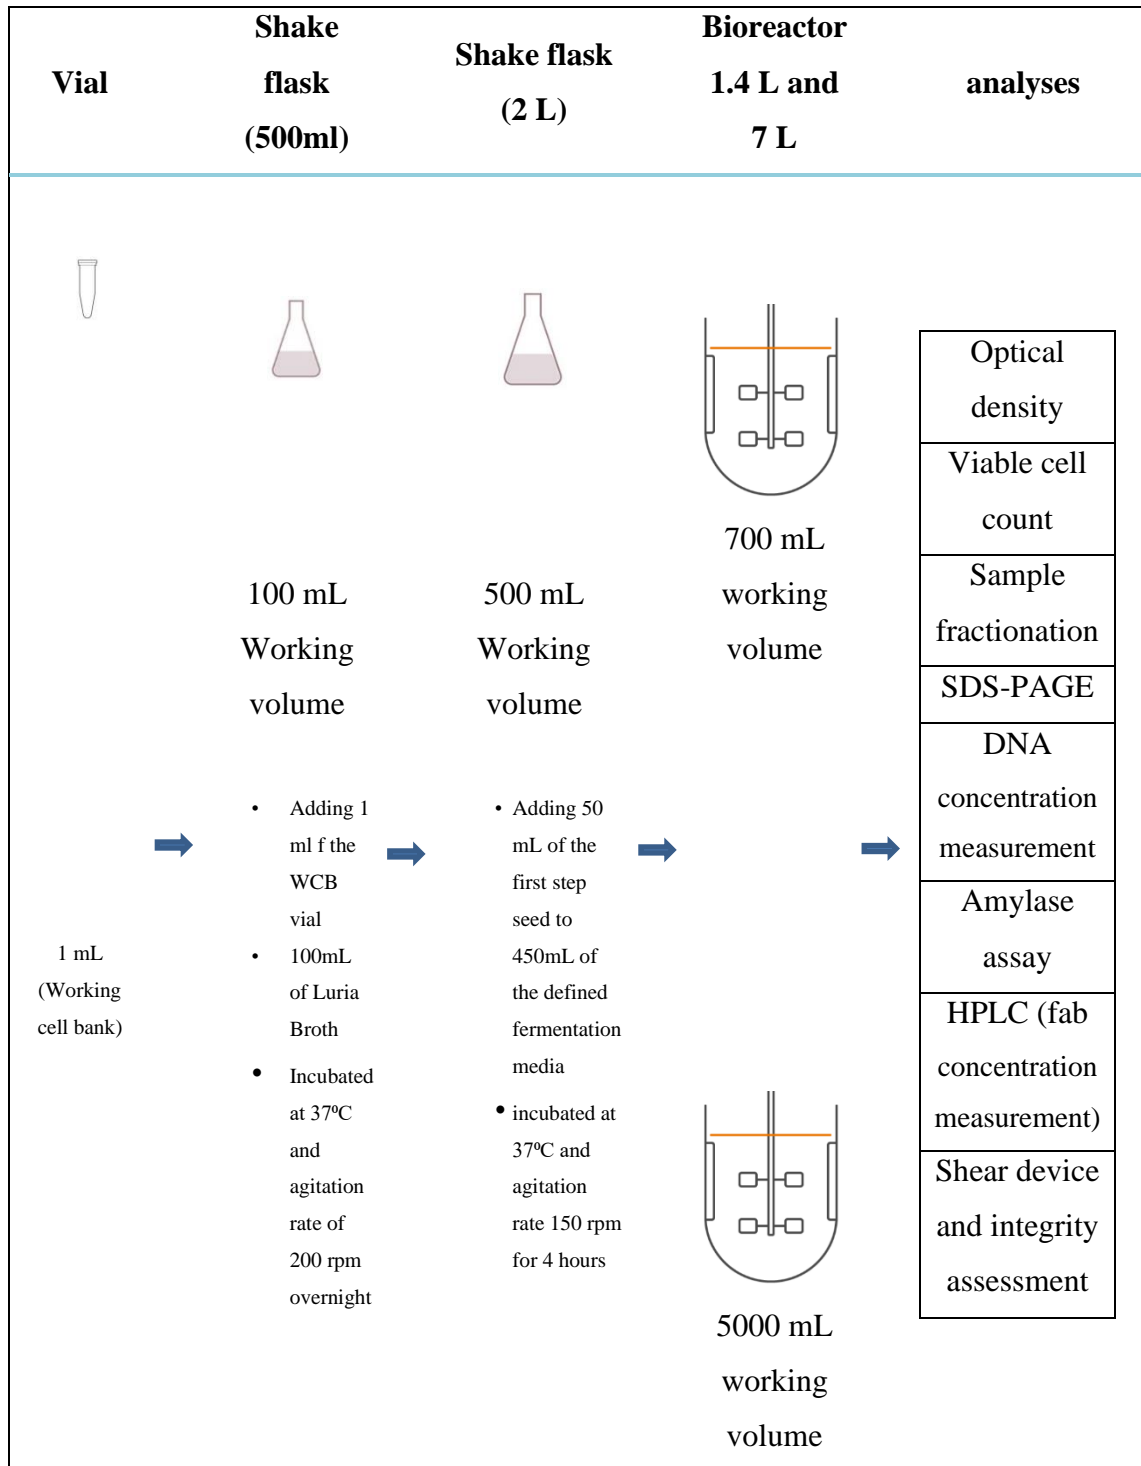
| Vial | Shake flask (500ml) | Shake flask (2 L) | Bioreactor 1.4 L and 7 L | analyses |
|---|---|---|---|---|

100 mL Working volume

500 mL Working volume

700 mL working volume

- Adding 1 ml f the WCB vial
- 100mL of Luria Broth
- Incubated at 37ºC and agitation rate of 200 rpm overnight

- Adding 50 mL of the first step seed to 450mL of the defined fermentation media
- incubated at 37ºC and agitation rate 150 rpm for 4 hours

1 mL (Working cell bank)

5000 mL working volume

| Optical density |
|---|
| Viable cell count |
| Sample fractionation |
| SDS-PAGE |
| DNA concentration measurement |
| Amylase assay |
| HPLC (fab concentration measurement) |
| Shear device and integrity assessment |